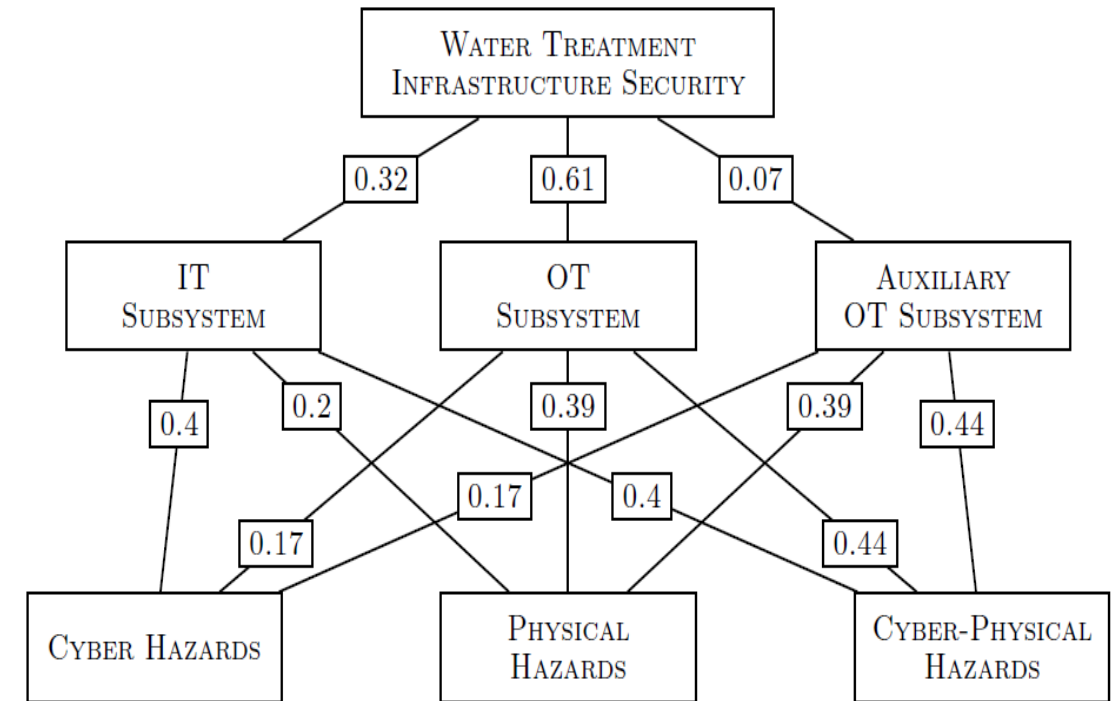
Water Treatment Infrastructure Security

0.32

0.61

0.07

IT Subsystem

OT Subsystem

Auxiliary OT Subsystem

0.4

0.2

0.39

0.39

0.44

0.17

0.4

0.17

0.44

Cyber Hazards

Physical Hazards

Cyber-Physical Hazards